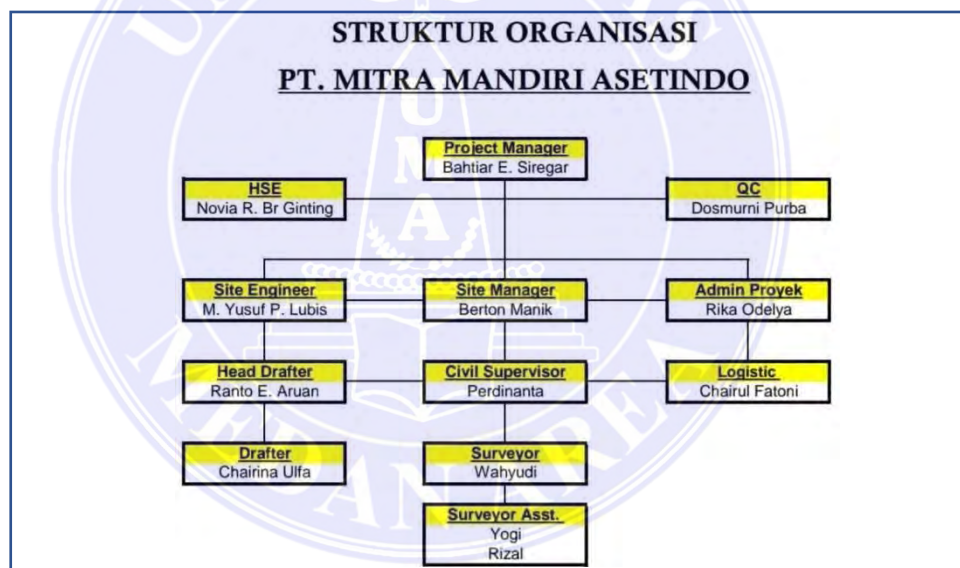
STRUKTUR ORGANISASI
PT. MITRA MANDIRI ASETINDO

Project Manager
Bahtiar E. Siregar

HSE
Novia R. Br Ginting

QC
Dosmurni Purba

Site Engineer
M. Yusuf P. Lubis

Site Manager
Berton Manik

Admin Proyek
Rika Odelya

Head Drafter
Ranto E. Aruan

Civil Supervisor
Perdinanta

Logistic
Chairul Fatoni

Drafter
Chairina Ulfa

Surveyor
Wahyudi

Surveyor Asst.
Yogi
Rizal